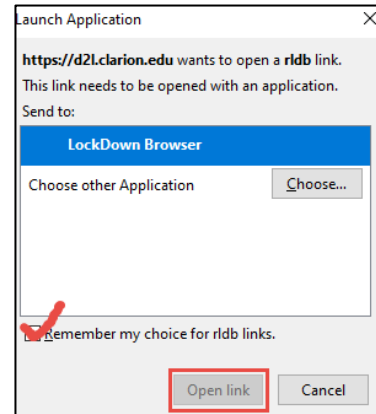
Launch Application

https://d2l.clarion.edu wants to open a rldb link.

This link needs to be opened with an application.

Send to:

LockDown Browser

Choose other Application

Choose...

Remember my choice for rldb links.

Open link

Cancel